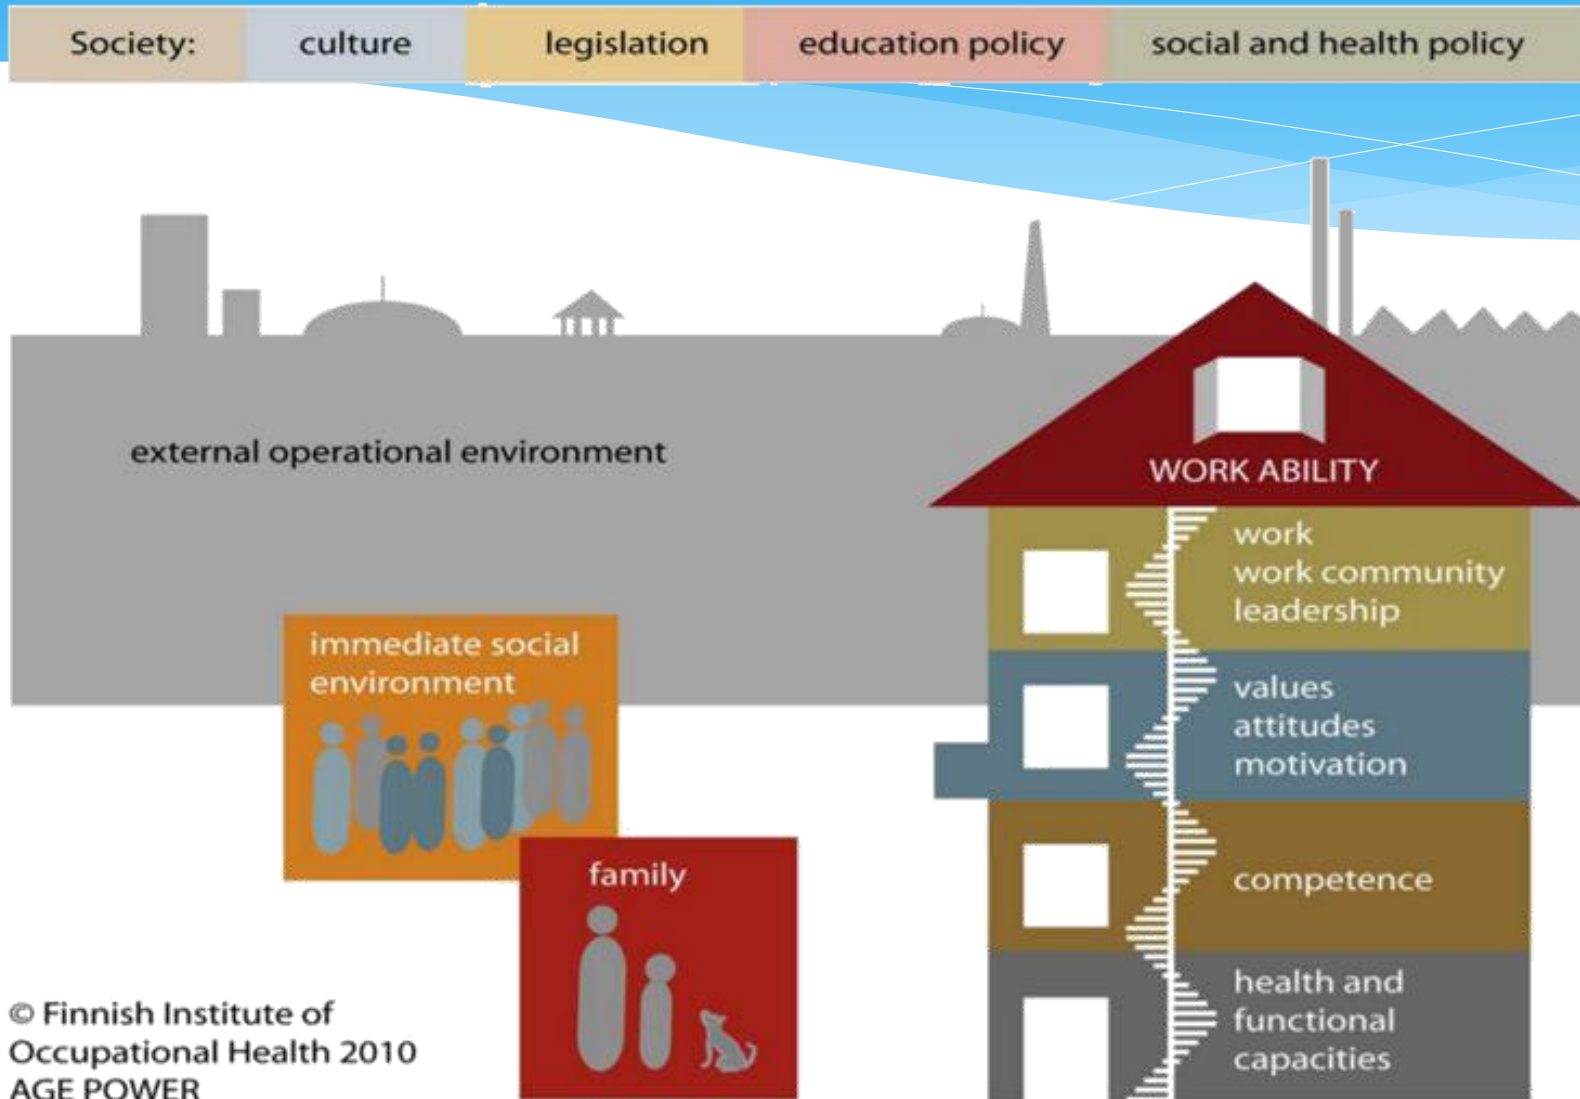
Society: culture legislation education policy social and health policy

external operational environment

WORK ABILITY

work
work community
leadership

values
attitudes
motivation

competence

health and
functional
capacities

immediate social environment

family

© Finnish Institute of Occupational Health 2010
AGE POWER